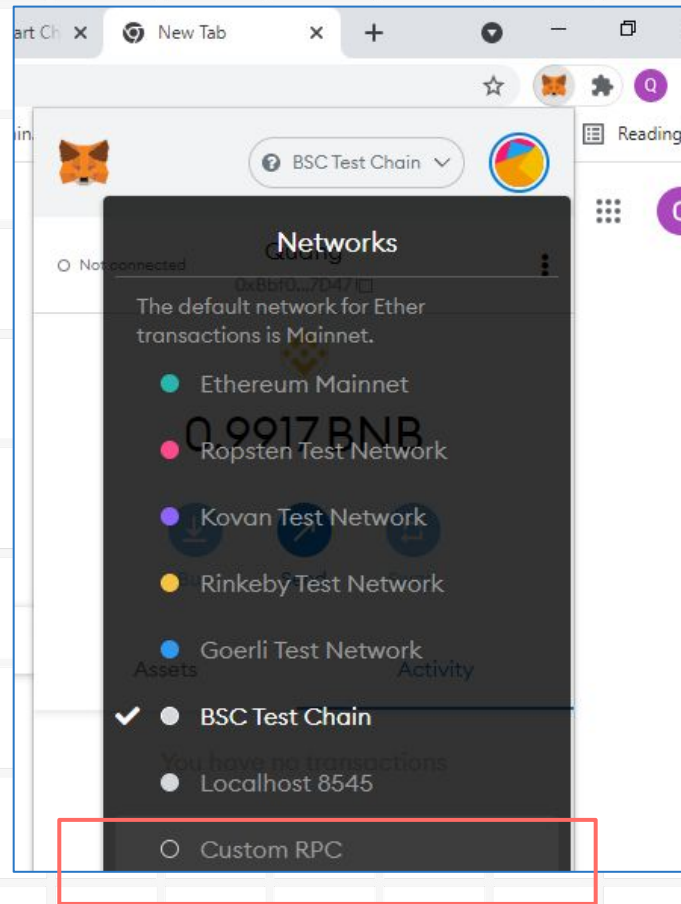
art Ch
New Tab
Q
Reading
BSC Test Chain
Not connected
Networks
The default network for Ether transactions is Mainnet.
Ethereum Mainnet
Ropsten Test Network
Kovan Test Network
Rinkeby Test Network
Goerli Test Network
BSC Test Chain
Localhost 8545
Custom RPC
Assets
Activity
You have no transactions
0.9917 BNB